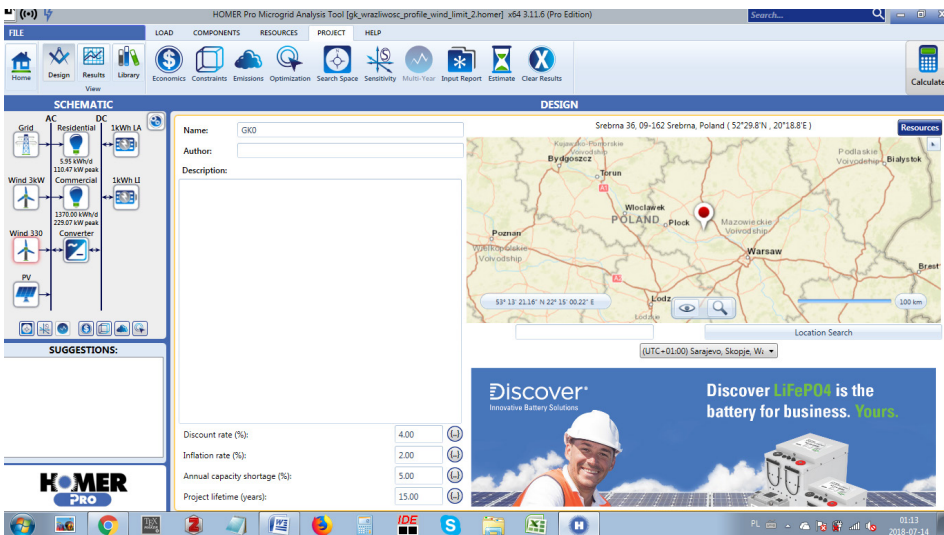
HOMER Pro Microgrid Analysis Tool [gk_wrazliwosc_profile_wind_limit_2.homer] x64 3.11.6 (Pro Edition)
Search...

FILE LOAD COMPONENTS RESOURCES PROJECT HELP

Home Design Results Library
View
Economics Constraints Emissions Optimization Search Space Sensitivity Multi-Year Input Report Estimate Clear Results
Calculate

SCHEMATIC
AC DC
Grid Residential 1kWh LA
5.95 kWh/d
110.47 kW peak
Wind 3kW Commercial 1kWh LI
1370.00 kWh/d
229.07 kW peak
Wind 330 Converter
PV

SUGGESTIONS:

HOMER PRO

DESIGN
Name: GK0
Author:
Description:

Discount rate (%): 4.00
Inflation rate (%): 2.00
Annual capacity shortage (%): 5.00
Project lifetime (years): 15.00

Srebrna 36, 09-162 Srebrna, Poland ( 52°29.8'N , 20°18.8'E )
Resources
Kujawsko-Pomorskie
Bydgoszcz
Torun
Podlaskie Voivodeship
Bialystok
Wloclawek
POLAND
Plock
Mazowieckie Voivodship
Poznan
Wielkopolskie Voivodship
Warsaw
Brest
Lodz
53° 13' 21.16" N 22° 15' 00.22" E
100 km
Location Search
(UTC+01:00) Sarajevo, Skopje, Wa

Discover
Innovative Battery Solutions
Discover LiFePO4 is the battery for business. Yours.

PL 01:13 2018-07-14